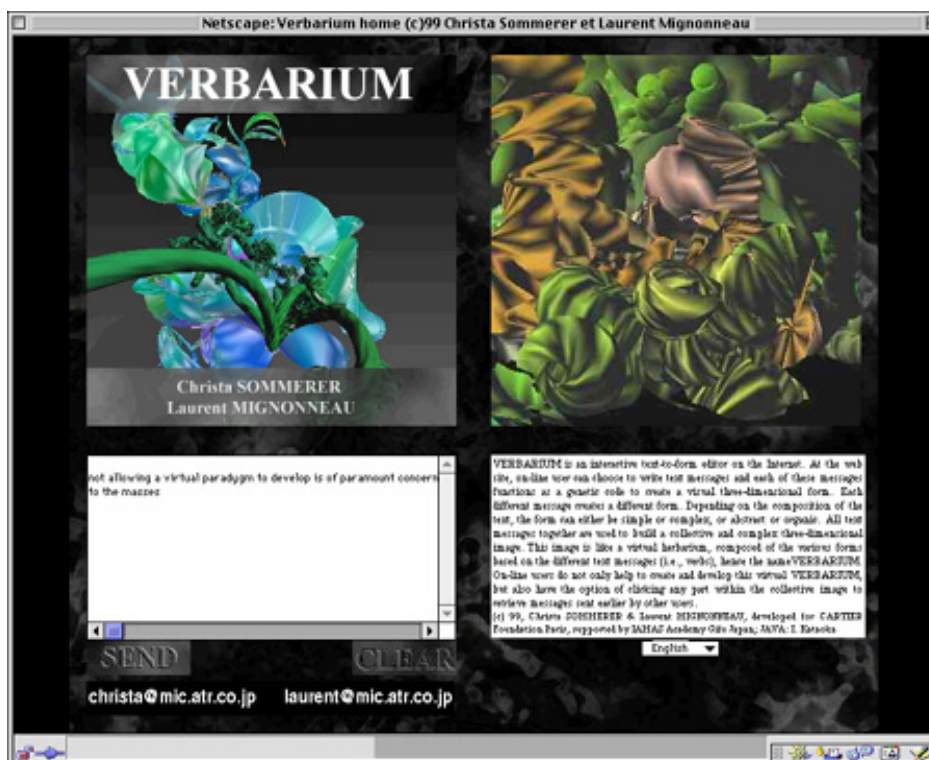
Netscape: Verbarium home (c)99 Christa Sommerer et Laurent Mignonneau

VERBARIUM

Christa SOMMERER
Laurent MIGNONNEAU

not allowing a virtual paradygm to develop is of paramount concern to the masses

VERBARIUM is an interactive text-to-form editor on the Internet. At the web site, on-line user can choose to write text messages and each of these messages functions as a genetic code to create a virtual three-dimensional form. Each different message creates a different form. Depending on the composition of the text, the form can either be simple or complex, or abstract or organic. All text messages together are used to build a collective and complex three-dimensional image. This image is like a virtual herbarium, composed of the various forms based on the different text messages (i.e., verbs), hence the name VERBARIUM. On-line users do not only help to create and develop this virtual VERBARIUM, but also have the option of clicking any part within the collective image to retrieve messages sent earlier by other users.
(c) 99, Christa SOMMERER & Laurent MIGNONNEAU, developed for CARTIER Foundation Paris, supported by IAMAS Academy Gifu Japan; JAVA: S. Hatanaka

English

SEND

CLEAR

christa@mic.atr.co.jp

laurent@mic.atr.co.jp